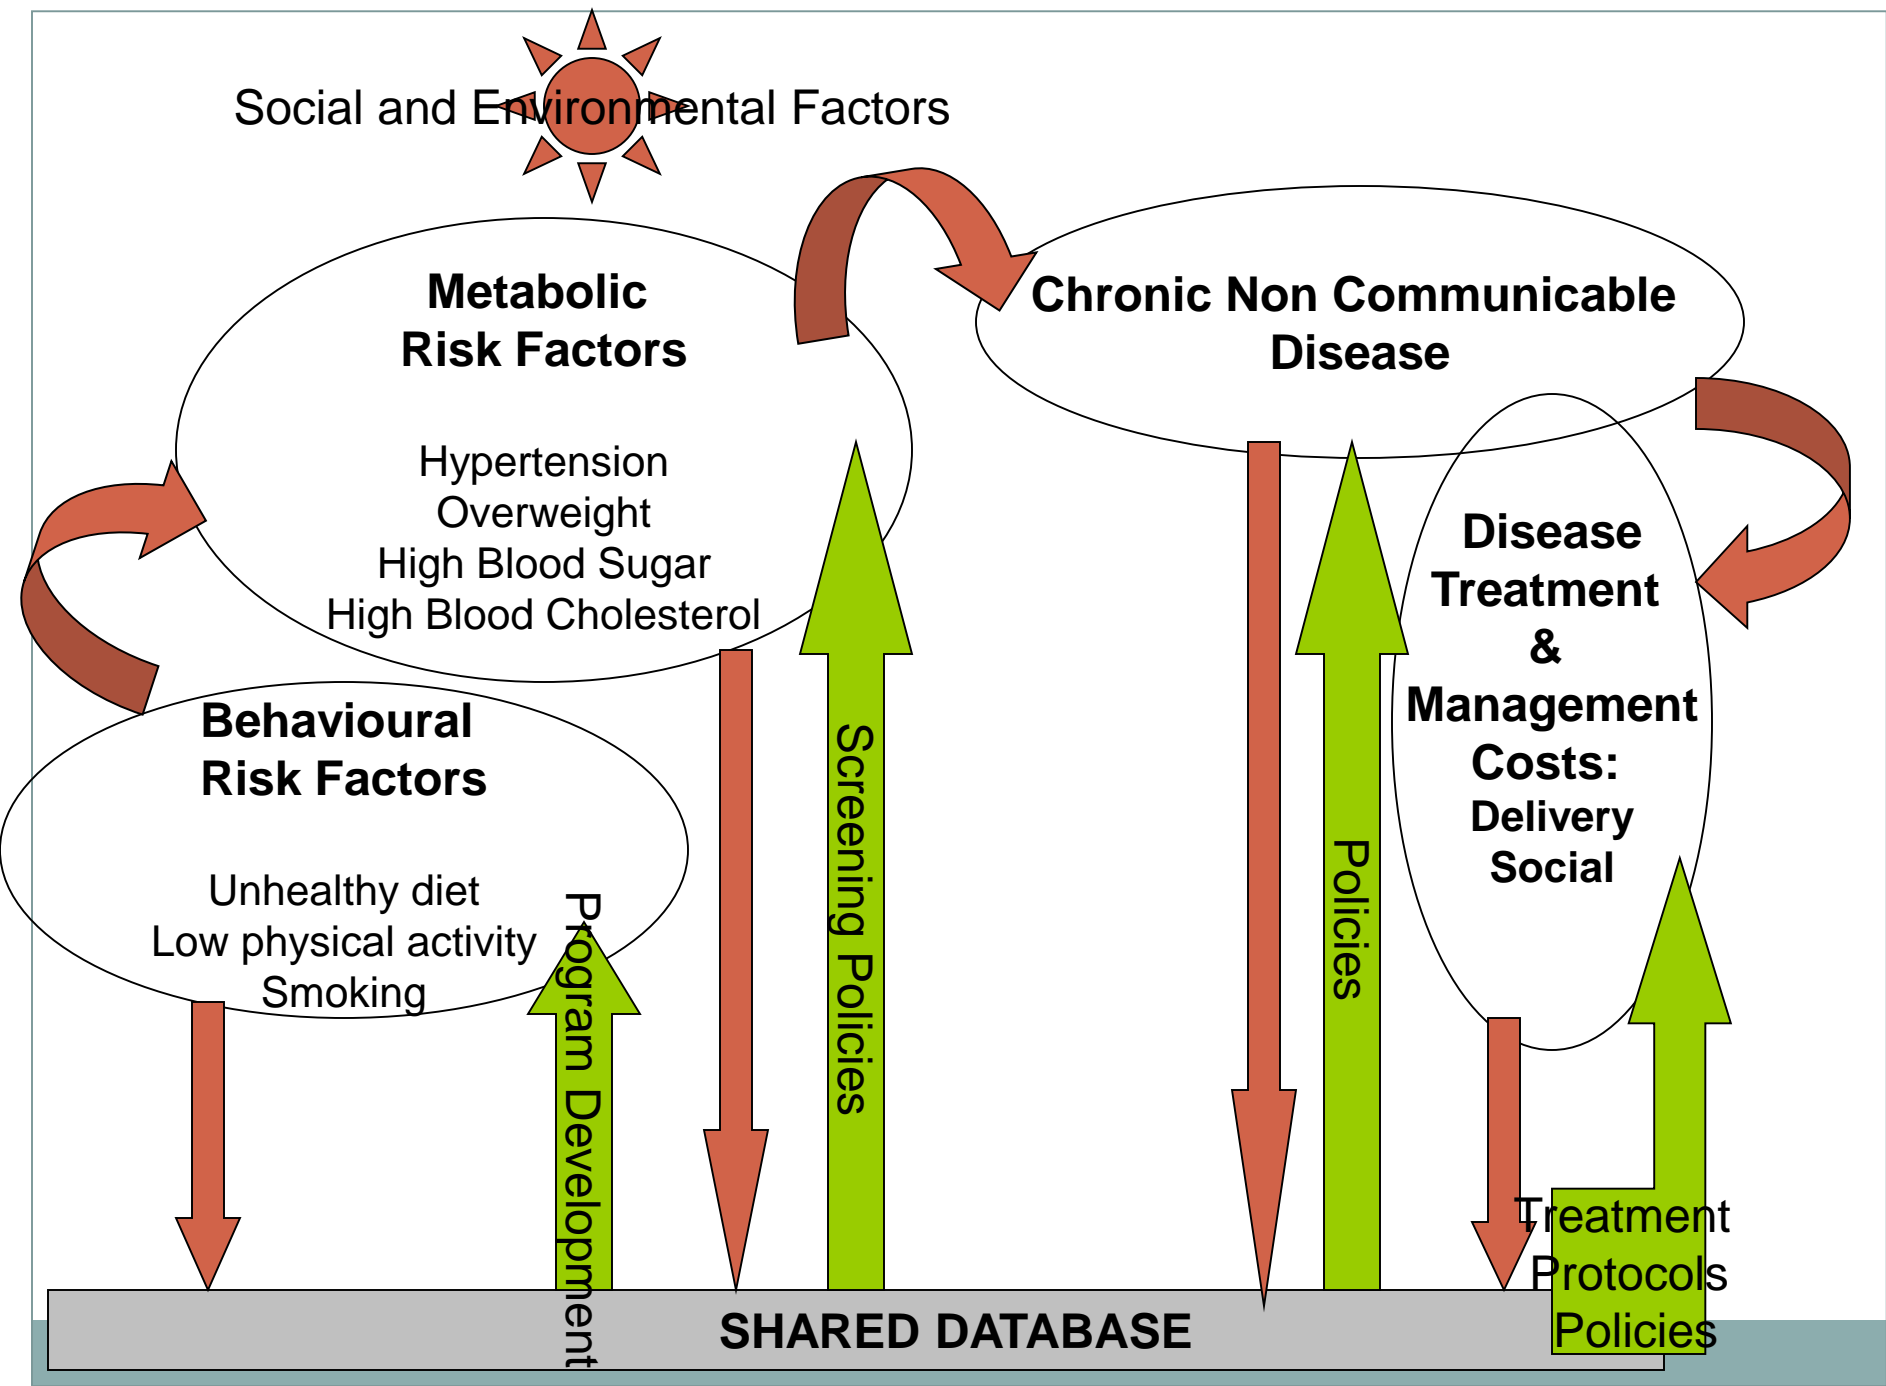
Social and Environmental Factors

Metabolic Risk Factors

Hypertension
Overweight
High Blood Sugar
High Blood Cholesterol

Chronic Non Communicable Disease

Disease Treatment & Management Costs:
Delivery
Social

Behavioural Risk Factors

Unhealthy diet
Low physical activity
Smoking

Program Development

Screening Policies

Policies

Treatment Protocols Policies

SHARED DATABASE